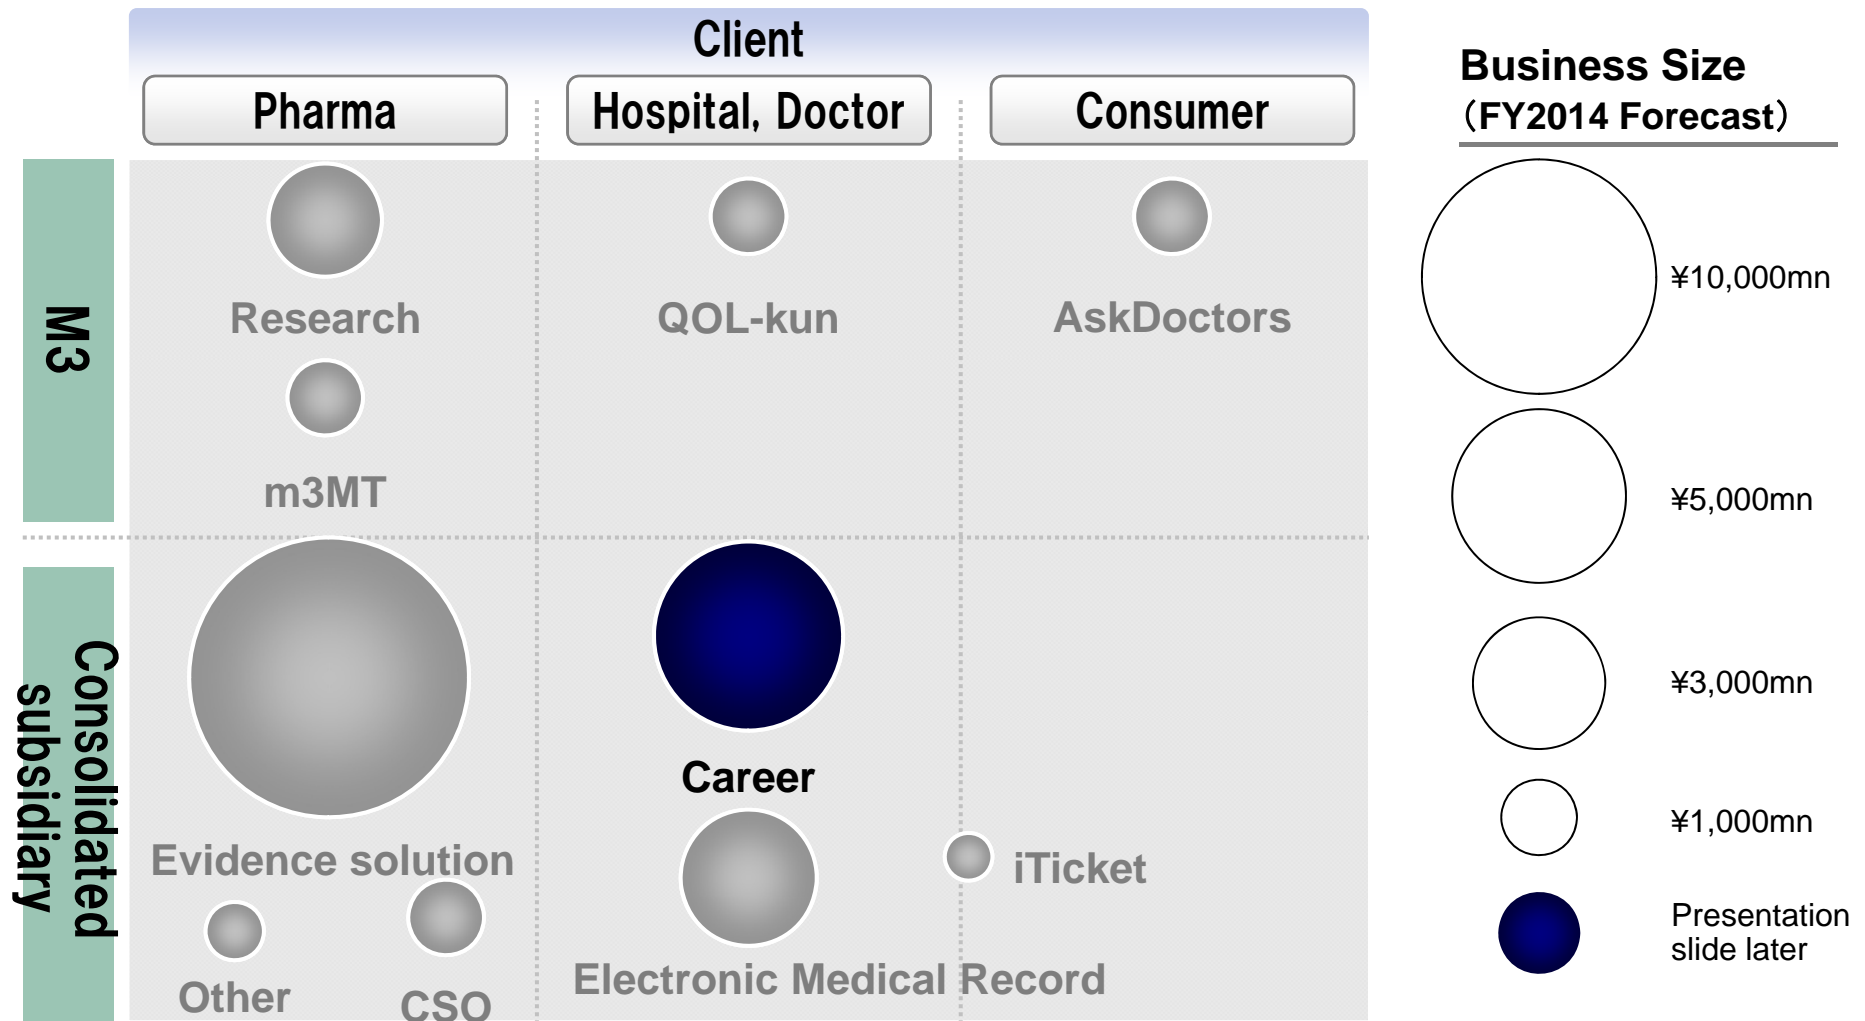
Client

Pharma

Hospital, Doctor

Consumer

M3

Research

m3MT

QOL-kun

AskDoctors

Consolidated subsidiary

Evidence solution

Other

CSO

Career

Electronic Medical Record

iTicket

Business Size
（FY2014 Forecast）

¥10,000mn

¥5,000mn

¥3,000mn

¥1,000mn

Presentation slide later